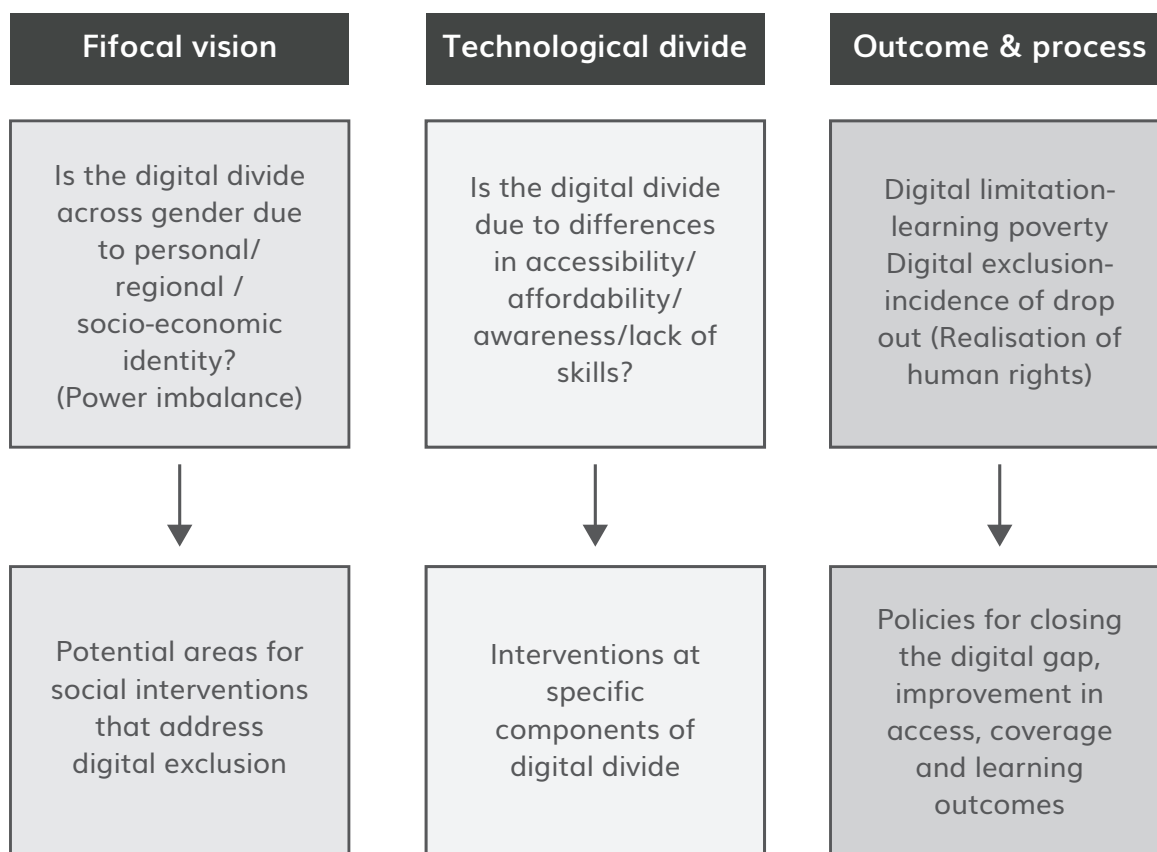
Fifocal vision

Is the digital divide across gender due to personal/ regional / socio-economic identity? (Power imbalance)

Potential areas for social interventions that address digital exclusion

Technological divide

Is the digital divide due to differences in accessibility/ affordability/ awareness/lack of skills?

Interventions at specific components of digital divide

Outcome & process

Digital limitation-learning poverty Digital exclusion-incidence of drop out (Realisation of human rights)

Policies for closing the digital gap, improvement in access, coverage and learning outcomes